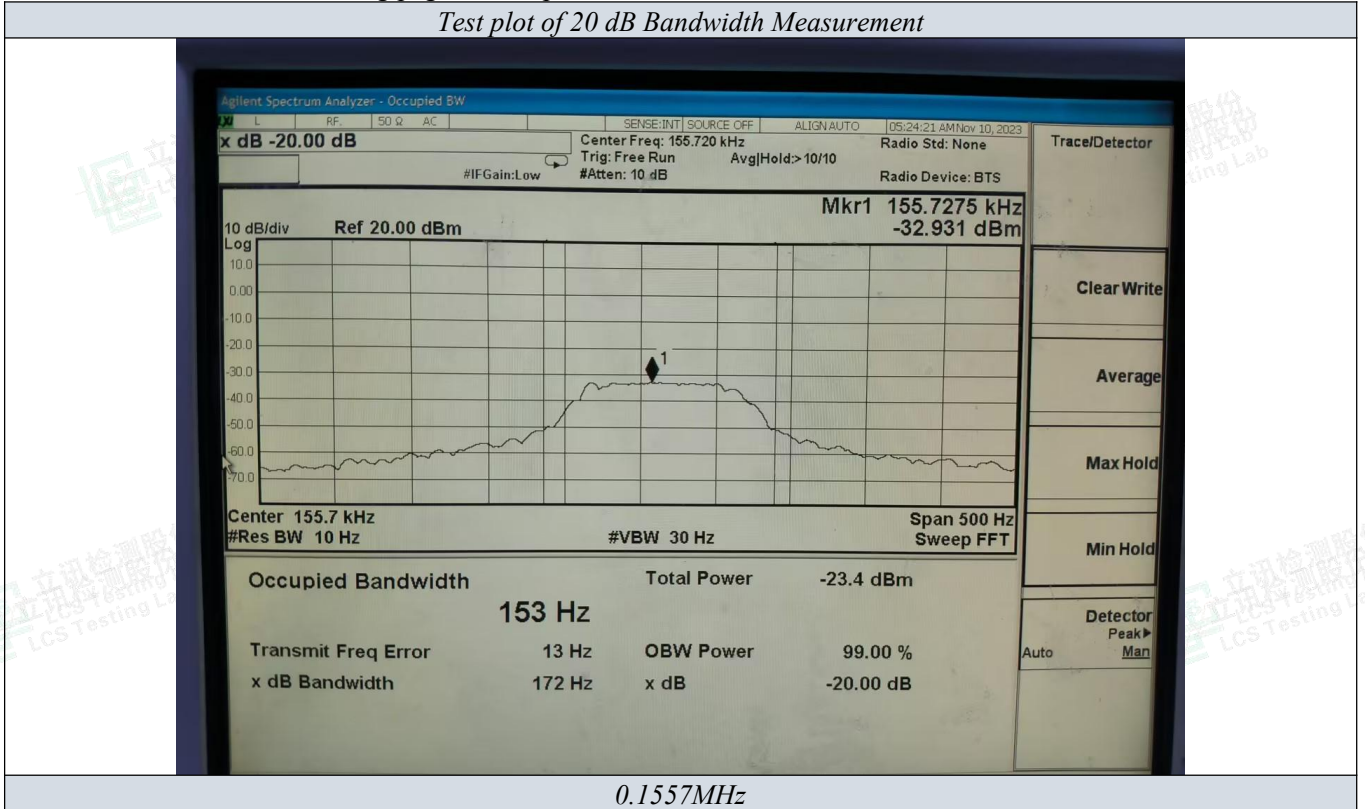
Test plot of 20 dB Bandwidth Measurement

Agilent Spectrum Analyzer - Occupied BW
LXI L RF 50 Ω AC SENSE:INT SOURCE OFF ALIGN AUTO 05:24:21 AM Nov 10, 2023
x dB -20.00 dB
Center Freq: 155.720 kHz
Trig: Free Run Avg|Hold:> 10/10
#IFGain:Low #Atten: 10 dB
Radio Std: None
Radio Device: BTS
Trace/Detector

Mkr1 155.7275 kHz
-32.931 dBm
10 dB/div Ref 20.00 dBm
Log
10.0
0.00
-10.0
-20.0
-30.0
-40.0
-50.0
-60.0
-70.0
1
Center 155.7 kHz
#Res BW 10 Hz
#VBW 30 Hz
Span 500 Hz
Sweep FFT

Clear Write
Average
Max Hold
Min Hold
Detector
Peak▶
Auto Man

Occupied Bandwidth
153 Hz
Total Power -23.4 dBm
Transmit Freq Error 13 Hz
OBW Power 99.00 %
x dB Bandwidth 172 Hz
x dB -20.00 dB

立讯检测股份 LCS Testing Lab

0.1557MHz